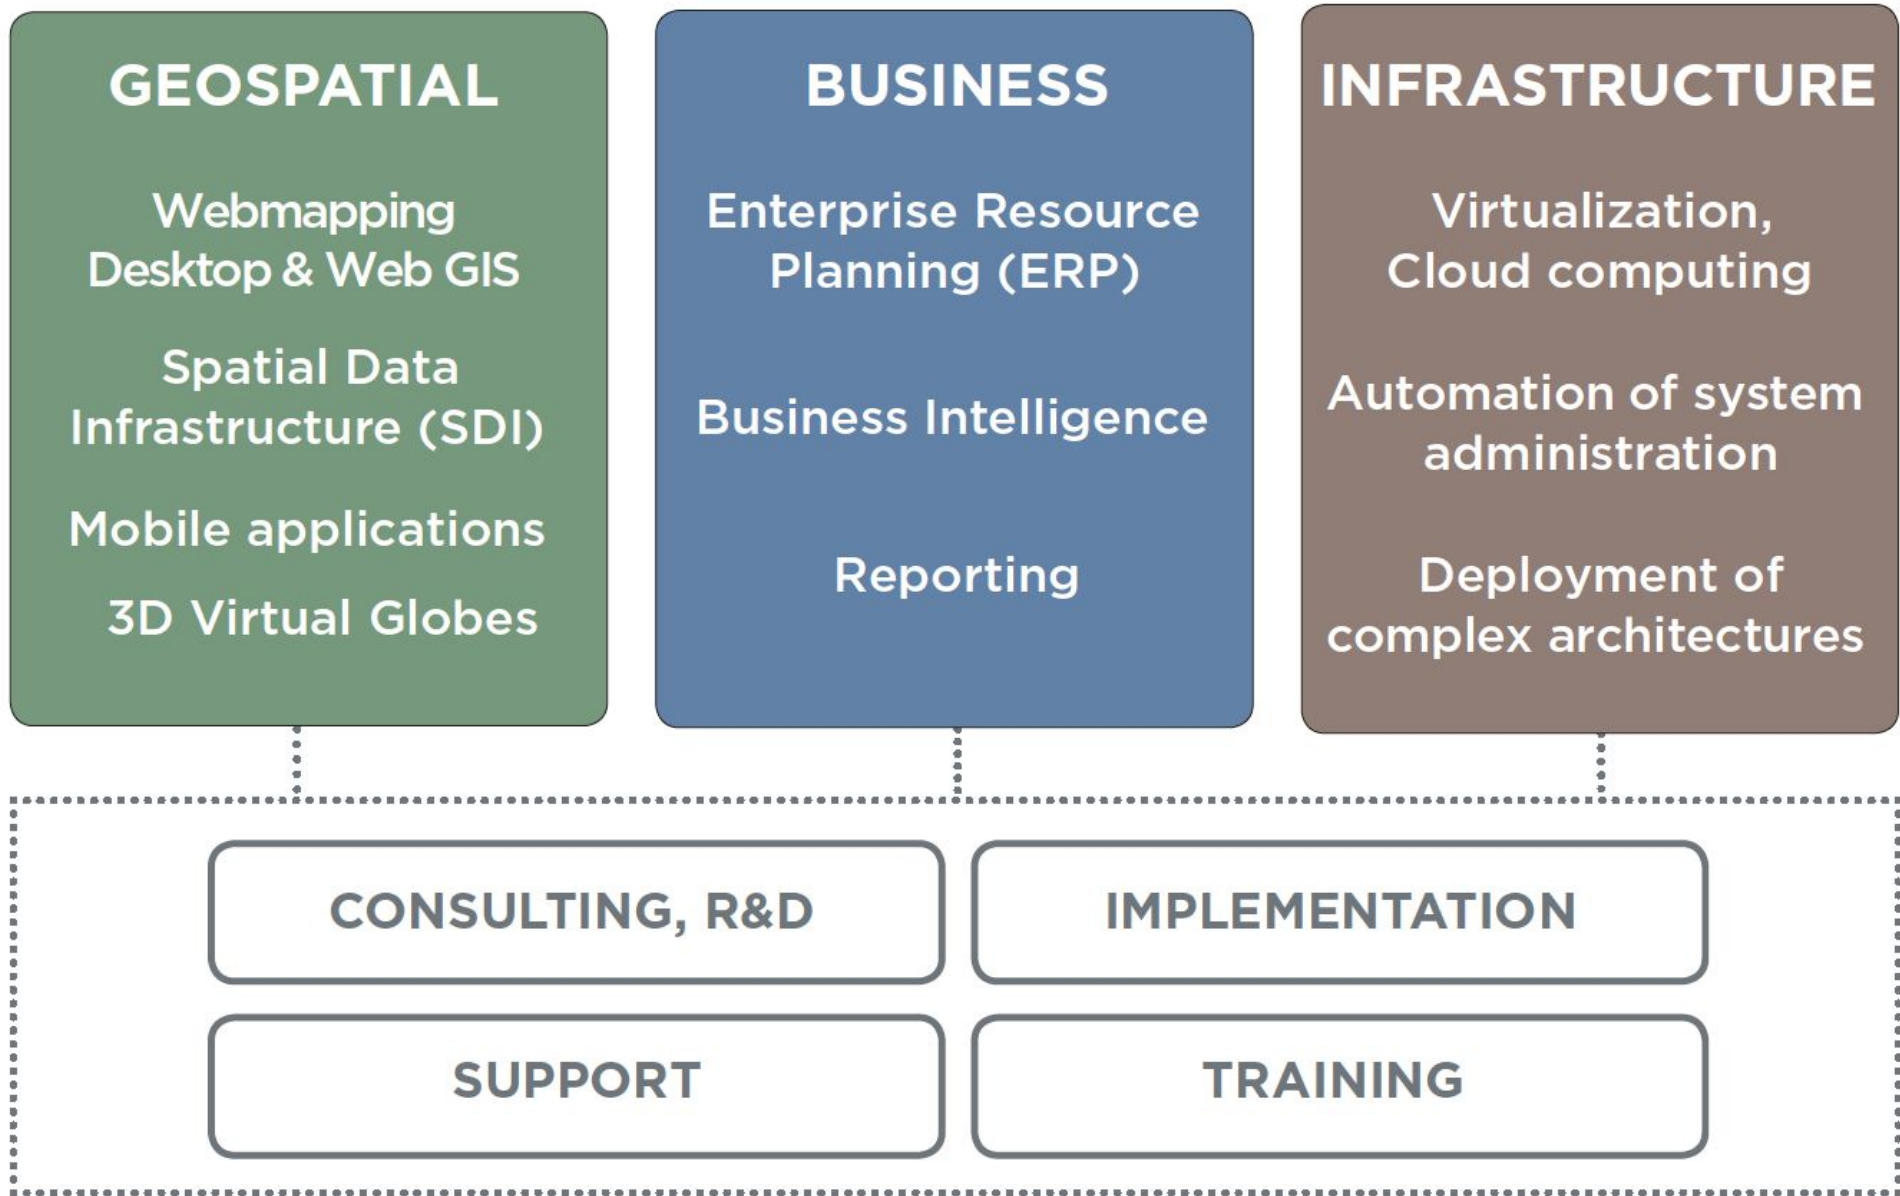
GEOSPATIAL

Webmapping
Desktop & Web GIS

Spatial Data
Infrastructure (SDI)

Mobile applications

3D Virtual Globes

BUSINESS

Enterprise Resource
Planning (ERP)

Business Intelligence

Reporting

INFRASTRUCTURE

Virtualization,
Cloud computing

Automation of system
administration

Deployment of
complex architectures

CONSULTING, R&D

IMPLEMENTATION

SUPPORT

TRAINING